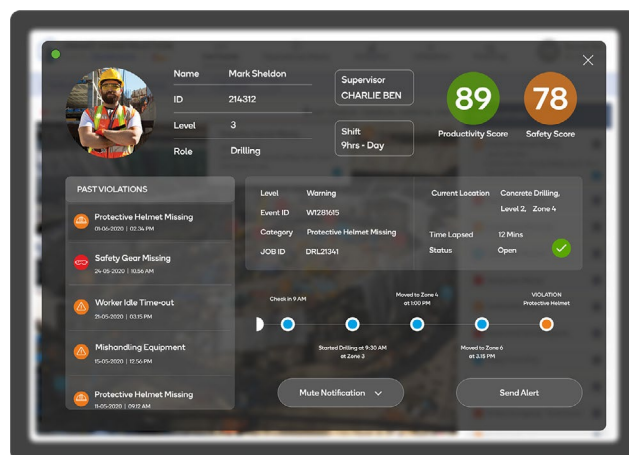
Name Mark Sheldon
ID 214312
Level 3
Role Drilling

Supervisor
CHARLIE BEN

Shift
9hrs - Day

89
Productivity Score

78
Safety Score

PAST VIOLATIONS

Protective Helmet Missing
01-06-2020 | 02:34 PM

Safety Gear Missing
24-05-2020 | 10:36 AM

Worker Idle Time-out
21-05-2020 | 03:15 PM

Mishandling Equipment
15-05-2020 | 12:56 PM

Protective Helmet Missing
11-05-2020 | 09:12 AM

Level Warning
Event ID W1281615
Category Protective Helmet Missing
JOB ID DRL21341

Current Location Concrete Drilling, Level 2, Zone 4
Time Lapsed 12 Mins
Status Open

Check in 9 AM
Started Drilling at 9:30 AM at Zone 3
Moved to Zone 4 at 1:00 PM
Moved to Zone 6 at 3:15 PM
VIOLATION
Protective Helmet

Mute Notification
Send Alert